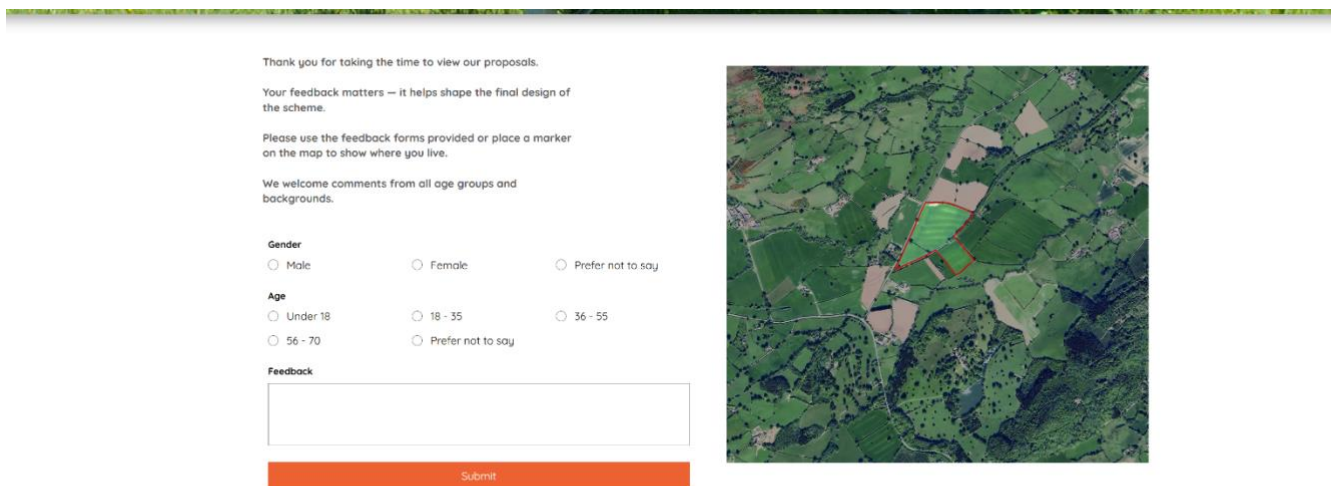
Thank you for taking the time to view our proposals.

Your feedback matters — it helps shape the final design of the scheme.

Please use the feedback forms provided or place a marker on the map to show where you live.

We welcome comments from all age groups and backgrounds.

Gender

Male

Female

Prefer not to say

Age

Under 18

18 - 35

36 - 55

56 - 70

Prefer not to say

Feedback

Submit